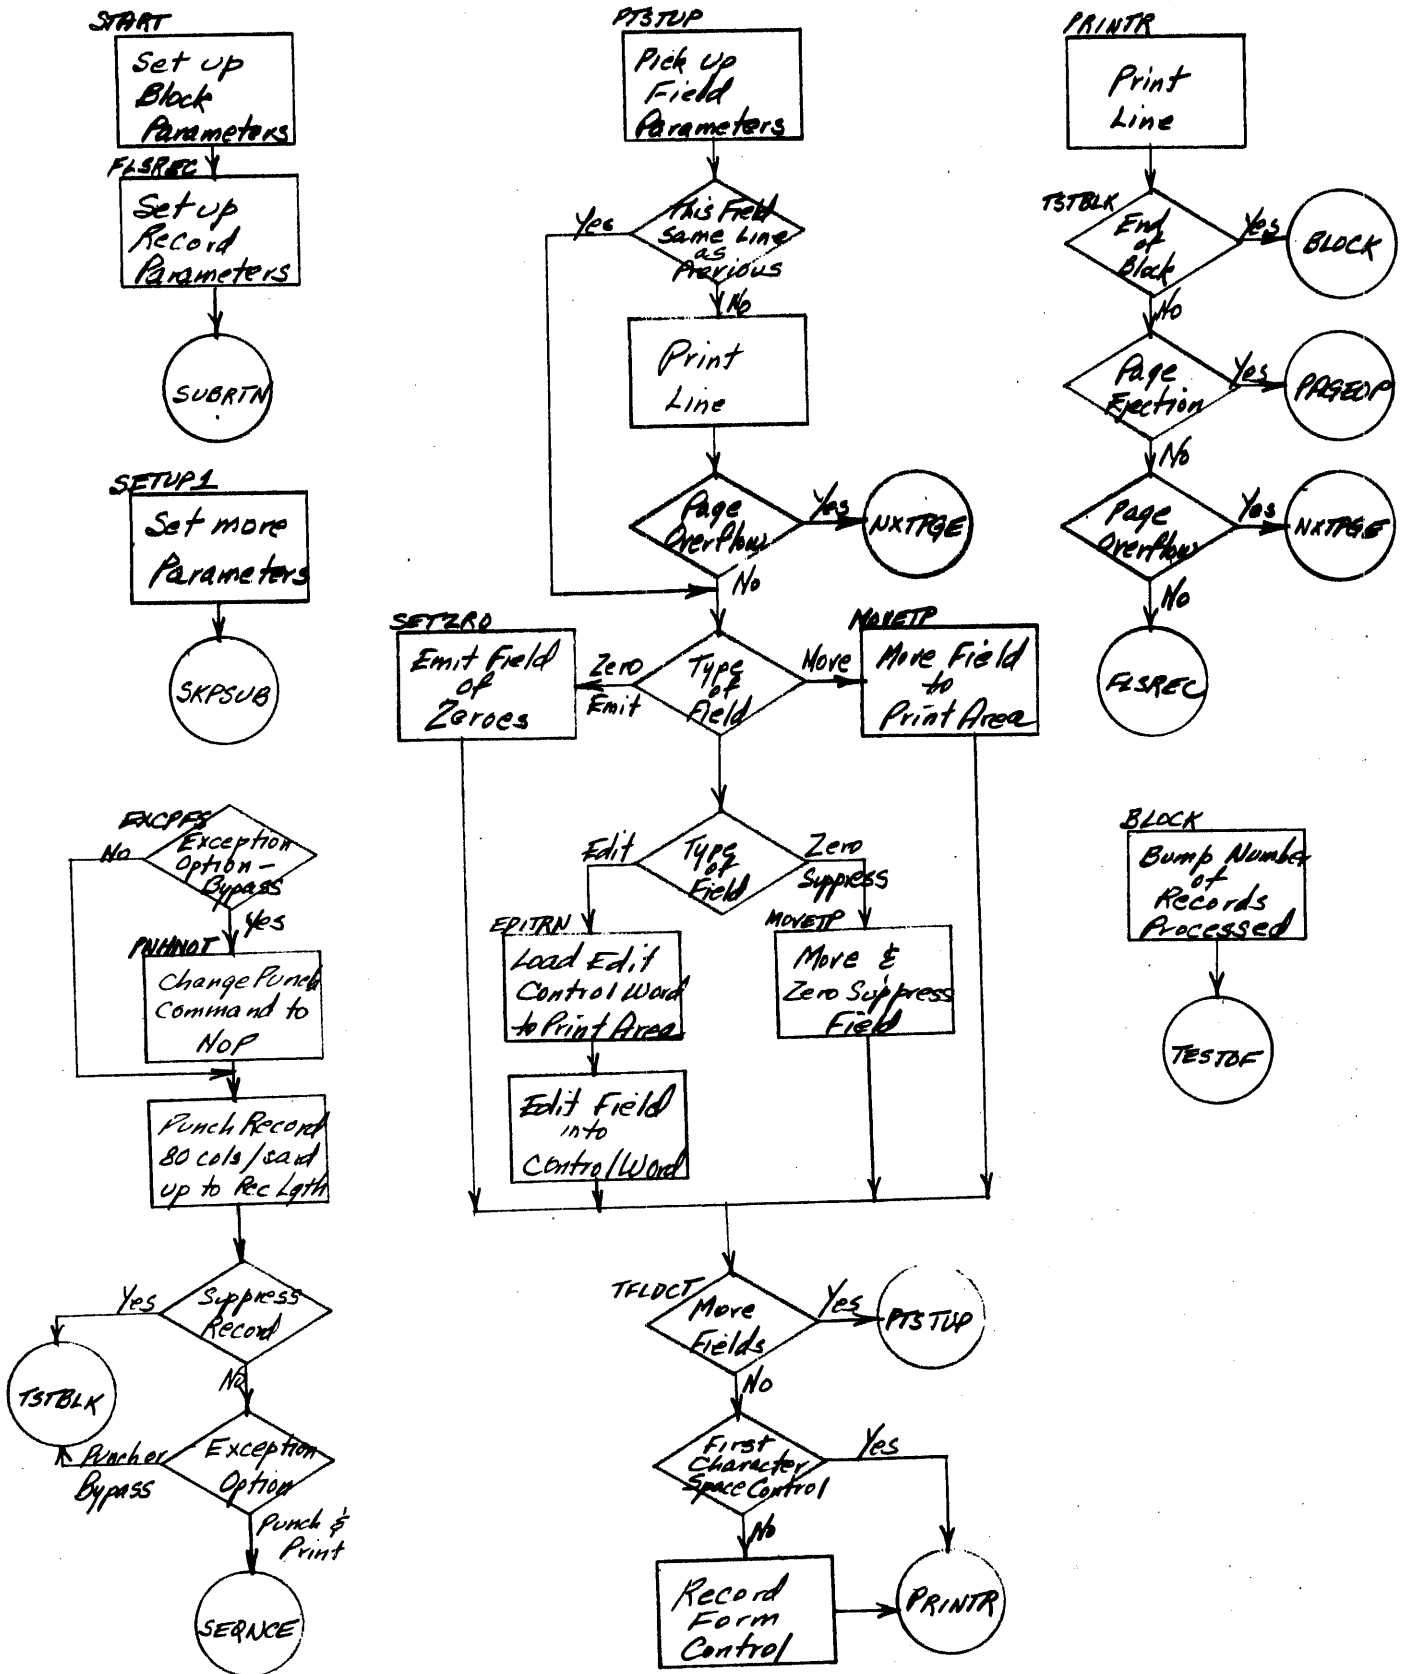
START
Set up Block Parameters

FLSREC
Set up Record Parameters

SUBRTN

SETUP1
Set more Parameters

SKPSUB

EXCPFS
Exception Option - Bypass
No
Yes

PNHNOT
Change Punch Command to NOP

Punch Record 80 cols/card up to Rec Lgth

Suppress Record
Yes
No

TSTBLK

Exception Option
Punches Bypass
Punch & Print

SEQNCE

PT3TUP
Pick up Field Parameters

This Field same Line as Previous
Yes
No

Print Line

Page Overflow
Yes
No

NXTPGE

SETZRO
Emit Field of Zeroes

Type of Field
Zero Emit
Move

MOVETP
Move Field to Print Area

Type of Field
Edit
Zero Suppress

EDITRN
Load Edit Control Word to Print Area

Edit Field into Control Word

MOVETP
Move & Zero Suppress Field

TFLDCT
More Fields
Yes
No

PT3TUP

First Character Space Control
Yes
No

Record Form Control

PRINTR

PRINTR
Print Line

TSTBLK
End of Block
Yes
No

BLOCK

Page Ejection
Yes
No

PAGEOP

Page Overflow
Yes
No

NXTPGE

FLSREC

BLOCK
Bump Number of Records Processed

TESTOF